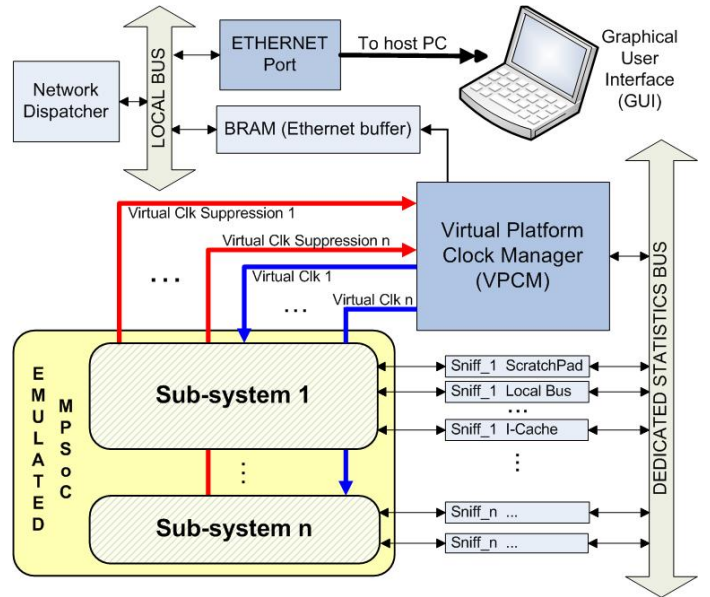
Network Dispatcher

LOCAL BUS

ETHERNET Port

To host PC

Graphical User Interface (GUI)

BRAM (Ethernet buffer)

Virtual Clk Suppression 1

Virtual Clk Suppression n

Virtual Clk 1

Virtual Clk n

. . .

. . .

Virtual Platform Clock Manager (VPCM)

DEDICATED STATISTICS BUS

EMULATED

MPSoC

Sub-system 1

Sub-system n

Sniff_1 ScratchPad

Sniff_1 Local Bus

Sniff_1 I-Cache

Sniff_n ...

Sniff_n ...